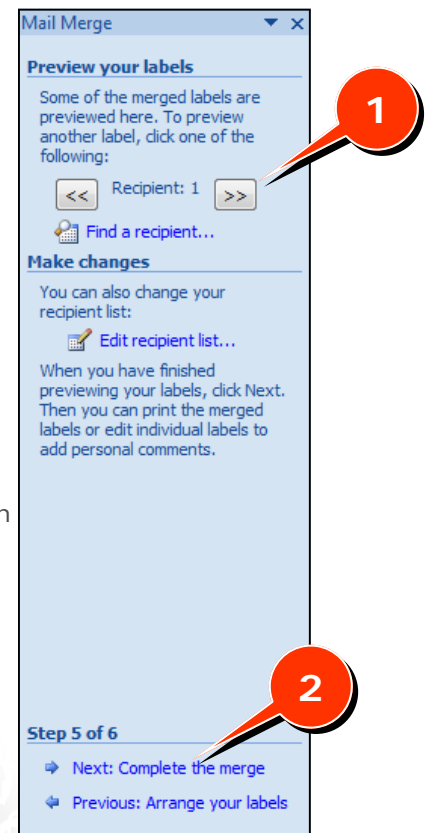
Mail Merge

Preview your labels

Some of the merged labels are previewed here. To preview another label, click one of the following:

<< Recipient: 1 >>

Find a recipient...

1

Make changes

You can also change your recipient list:

Edit recipient list...

When you have finished previewing your labels, click Next. Then you can print the merged labels or edit individual labels to add personal comments.

n

2

Step 5 of 6

Next: Complete the merge

Previous: Arrange your labels